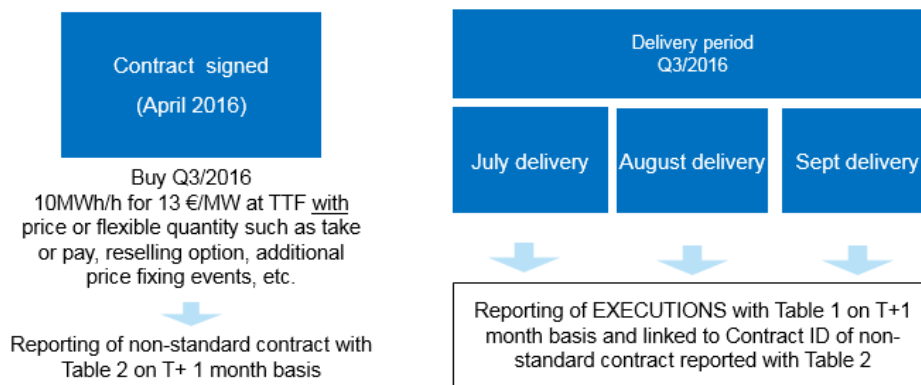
Contract signed

(April 2016)

Buy Q3/2016
10MWh/h for 13 €/MW at TTF with price or flexible quantity such as take or pay, reselling option, additional price fixing events, etc.

Reporting of non-standard contract with Table 2 on T+ 1 month basis

Delivery period
Q3/2016

July delivery

August delivery

Sept delivery

Reporting of EXECUTIONS with Table 1 on T+1 month basis and linked to Contract ID of non-standard contract reported with Table 2